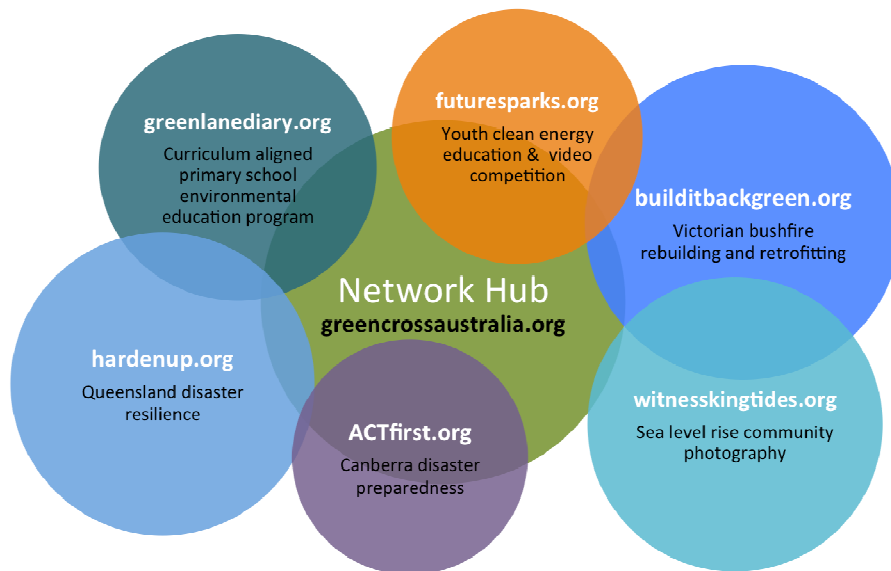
greenlanediary.org
Curriculum aligned primary school environmental education program

futuresparks.org
Youth clean energy education & video competition

builditbackgreen.org
Victorian bushfire rebuilding and retrofitting

Network Hub
greencrossaustralia.org

hardenup.org
Queensland disaster resilience

ACTfirst.org
Canberra disaster preparedness

witnesskingtides.org
Sea level rise community photography